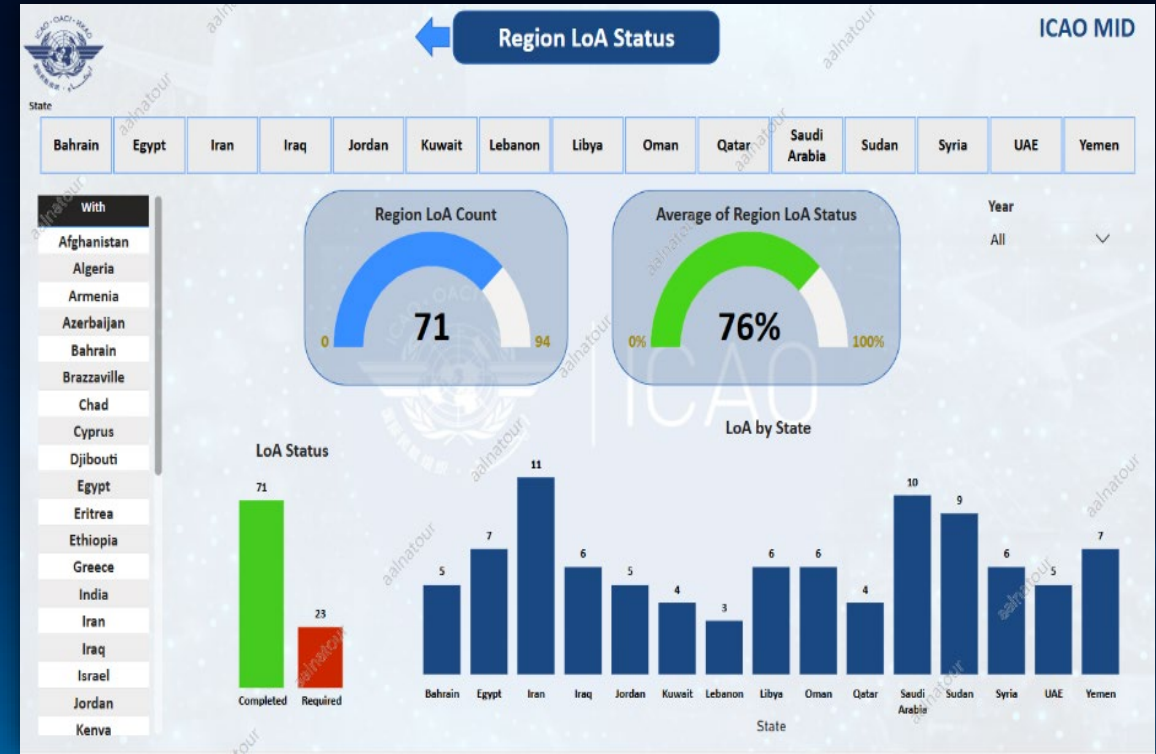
Region LoA Status

ICAO MID

State

| Bahrain | Egypt | Iran | Iraq | Jordan | Kuwait | Lebanon | Libya | Oman | Qatar | Saudi Arabia | Sudan | Syria | UAE | Yemen |
|---|---|---|---|---|---|---|---|---|---|---|---|---|---|---|

With
Afghanistan
Algeria
Armenia
Azerbaijan
Bahrain
Brazzaville
Chad
Cyprus
Djibouti
Egypt
Eritrea
Ethiopia
Greece
India
Iran
Iraq
Israel
Jordan
Kenya

Region LoA Count
0
71
94

Average of Region LoA Status
0%
76%
100%

Year
All

LoA Status
71
23
Completed
Required

LoA by State
5
7
11
6
5
4
3
6
6
4
10
9
6
5
7
Bahrain
Egypt
Iran
Iraq
Jordan
Kuwait
Lebanon
Libya
Oman
Qatar
Saudi Arabia
Sudan
Syria
UAE
Yemen
State

ICAO

aalnatour